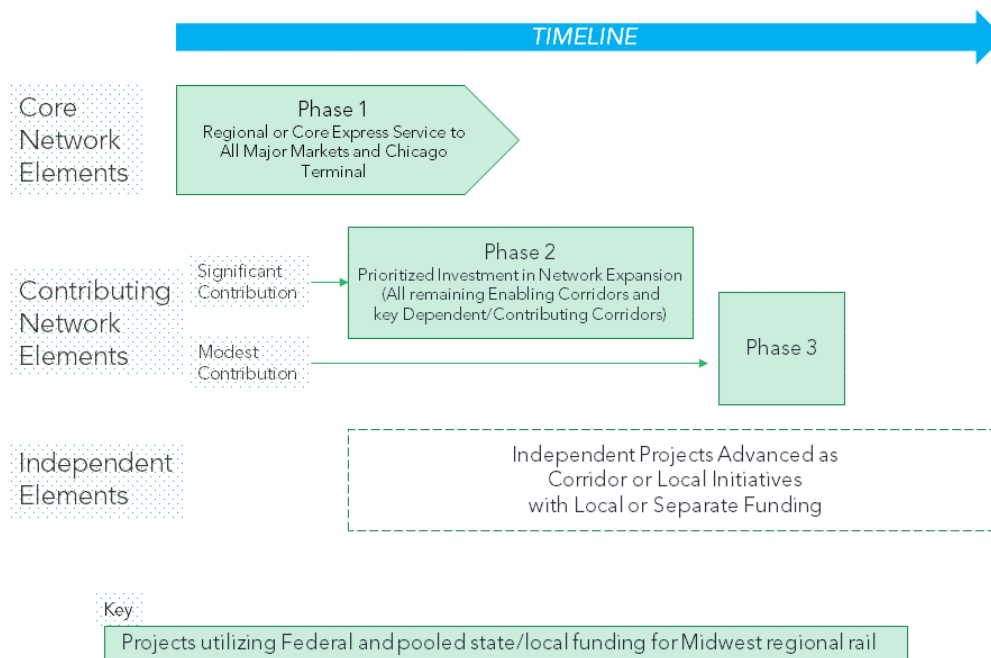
TIMELINE

Core Network Elements

Phase 1
Regional or Core Express Service to All Major Markets and Chicago Terminal

Contributing Network Elements

Significant Contribution

Phase 2
Prioritized Investment in Network Expansion (All remaining Enabling Corridors and key Dependent/Contributing Corridors)

Modest Contribution

Phase 3

Independent Elements

Independent Projects Advanced as Corridor or Local Initiatives with Local or Separate Funding

Key
Projects utilizing Federal and pooled state/local funding for Midwest regional rail